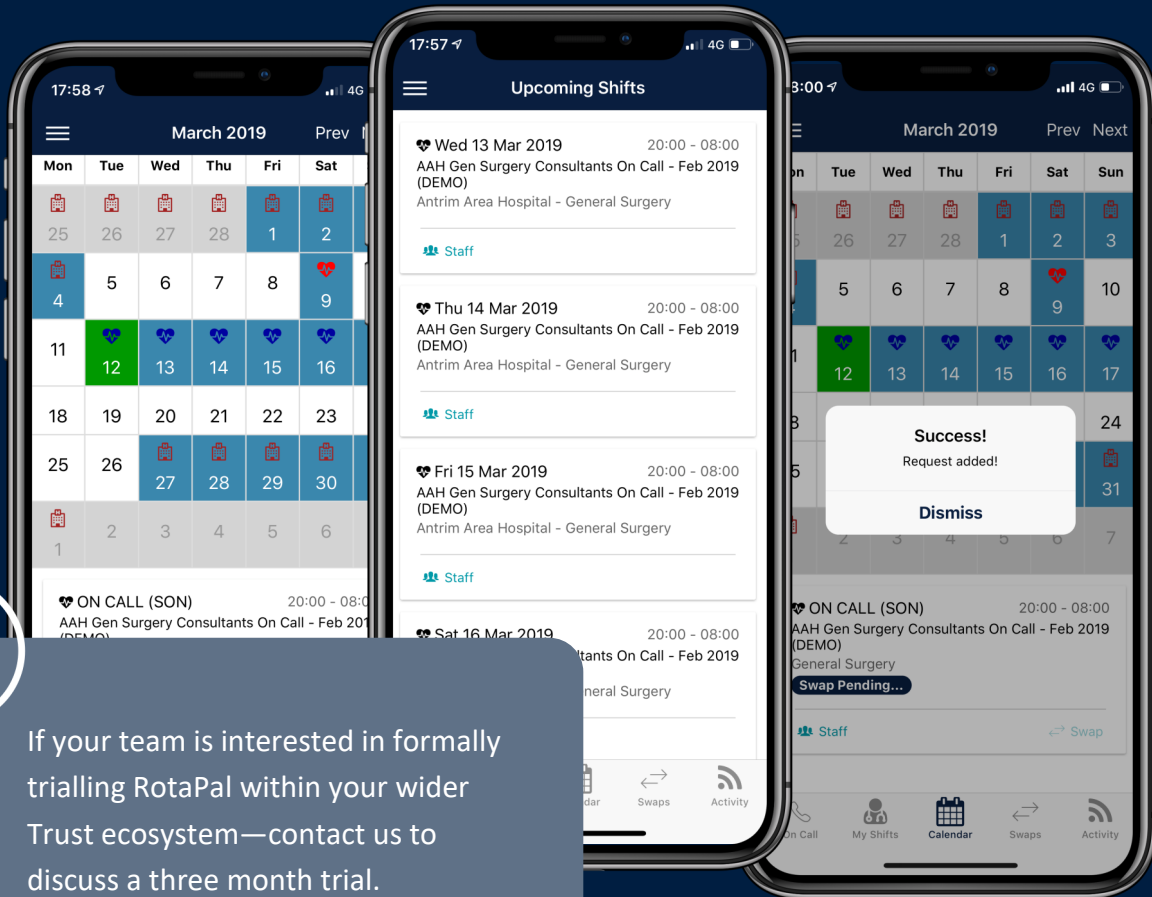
17:58

March 2019 Prev

| Mon | Tue | Wed | Thu | Fri | Sat |
|---|---|---|---|---|---|
| 25 | 26 | 27 | 28 | 1 | 2 |
| 4 | 5 | 6 | 7 | 8 | 9 |
| 11 | 12 | 13 | 14 | 15 | 16 |
| 18 | 19 | 20 | 21 | 22 | 23 |
| 25 | 26 | 27 | 28 | 29 | 30 |
| 1 | 2 | 3 | 4 | 5 | 6 |

ON CALL (SON) 20:00 - 08:0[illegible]
AAH Gen Surgery Consultants On Call - Feb 201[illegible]
(DEMO)

17:57 4G

Upcoming Shifts

Wed 13 Mar 2019 20:00 - 08:00
AAH Gen Surgery Consultants On Call - Feb 2019 (DEMO)
Antrim Area Hospital - General Surgery
Staff

Thu 14 Mar 2019 20:00 - 08:00
AAH Gen Surgery Consultants On Call - Feb 2019 (DEMO)
Antrim Area Hospital - General Surgery
Staff

Fri 15 Mar 2019 20:00 - 08:00
AAH Gen Surgery Consultants On Call - Feb 2019 (DEMO)
Antrim Area Hospital - General Surgery
Staff

Sat 16 Mar 2019 20:00 - 08:00
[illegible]tants On Call - Feb 2019
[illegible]neral Surgery

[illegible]dar Swaps Activity

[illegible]3:00 4G

March 2019 Prev Next

| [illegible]on | Tue | Wed | Thu | Fri | Sat | Sun |
|---|---|---|---|---|---|---|
| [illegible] | 26 | 27 | 28 | 1 | 2 | 3 |
| | 5 | 6 | 7 | 8 | 9 | 10 |
| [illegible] | 12 | 13 | 14 | 15 | 16 | 17 |
| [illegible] | | | | | | 24 |
| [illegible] | | | | | | 31 |
| | 2 | 3 | 4 | 5 | 6 | 7 |

Success!
Request added!
Dismiss

ON CALL (SON) 20:00 - 08:00
AAH Gen Surgery Consultants On Call - Feb 2019 (DEMO)
General Surgery
Swap Pending...
Staff Swap

On Call My Shifts Calendar Swaps Activity

If your team is interested in formally trialling RotaPal within your wider Trust ecosystem—contact us to discuss a three month trial.